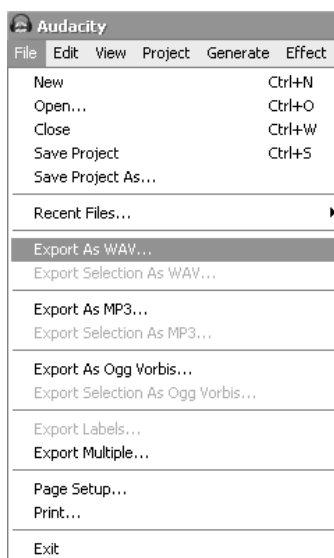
Audacity

File Edit View Project Generate Effect

New Ctrl+N
Open... Ctrl+O
Close Ctrl+W
Save Project Ctrl+S
Save Project As...

Recent Files...

Export As WAV...
Export Selection As WAV...

Export As MP3...
Export Selection As MP3...

Export As Ogg Vorbis...
Export Selection As Ogg Vorbis...

Export Labels...
Export Multiple...

Page Setup...
Print...

Exit